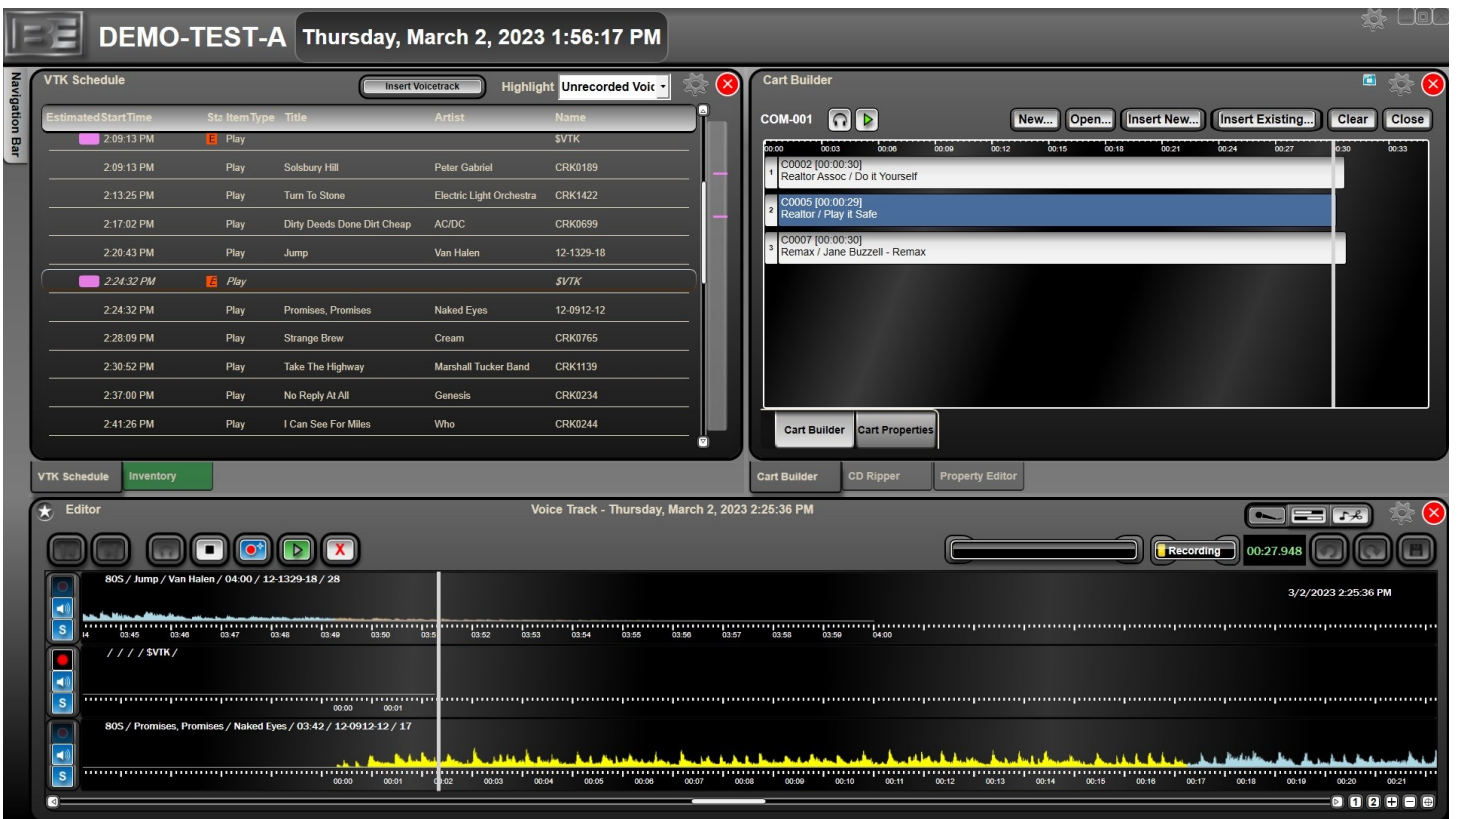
DEMO-TEST-A Thursday, March 2, 2023 1:56:17 PM

Navigation Bar

VTK Schedule

Insert Voicetrack

Highlight Unrecorded Voic

| EstimatedStartTime | Sta | ItemType | Title | Artist | Name |
|---|---|---|---|---|---|
| 2:09:13 PM | E | Play | | | $VTK |
| 2:09:13 PM | | Play | Solsbury Hill | Peter Gabriel | CRK0189 |
| 2:13:25 PM | | Play | Turn To Stone | Electric Light Orchestra | CRK1422 |
| 2:17:02 PM | | Play | Dirty Deeds Done Dirt Cheap | AC/DC | CRK0699 |
| 2:20:43 PM | | Play | Jump | Van Halen | 12-1329-18 |
| 2:24:32 PM | E | Play | | | $VTK |
| 2:24:32 PM | | Play | Promises, Promises | Naked Eyes | 12-0912-12 |
| 2:28:09 PM | | Play | Strange Brew | Cream | CRK0765 |
| 2:30:52 PM | | Play | Take The Highway | Marshall Tucker Band | CRK1139 |
| 2:37:00 PM | | Play | No Reply At All | Genesis | CRK0234 |
| 2:41:26 PM | | Play | I Can See For Miles | Who | CRK0244 |

VTK Schedule Inventory

Cart Builder

COM-001

New... Open... Insert New... Insert Existing... Clear Close

00:00 00:03 00:06 00:09 00:12 00:15 00:18 00:21 00:24 00:27 00:30 00:33

1 C0002 [00:00:30]
Realtor Assoc / Do it Yourself

2 C0005 [00:00:29]
Realtor / Play it Safe

3 C0007 [00:00:30]
Remax / Jane Buzzell - Remax

Cart Builder Cart Properties

Cart Builder CD Ripper Property Editor

Editor

Voice Track - Thursday, March 2, 2023 2:25:36 PM

X

Recording 00:27.948

80S / Jump / Van Halen / 04:00 / 12-1329-18 / 28

3/2/2023 2:25:36 PM

S

03:45 03:46 03:47 03:48 03:49 03:50 03:5 03:52 03:53 03:54 03:55 03:56 03:57 03:58 03:59 04:00

/ / / / $VTK /

S

00:00 00:01

80S / Promises, Promises / Naked Eyes / 03:42 / 12-0912-12 / 17

S

00:00 00:01 00:02 00:03 00:04 00:05 00:06 00:07 00:08 00:09 00:10 00:11 00:12 00:13 00:14 00:15 00:16 00:17 00:18 00:19 00:20 00:21

1 2